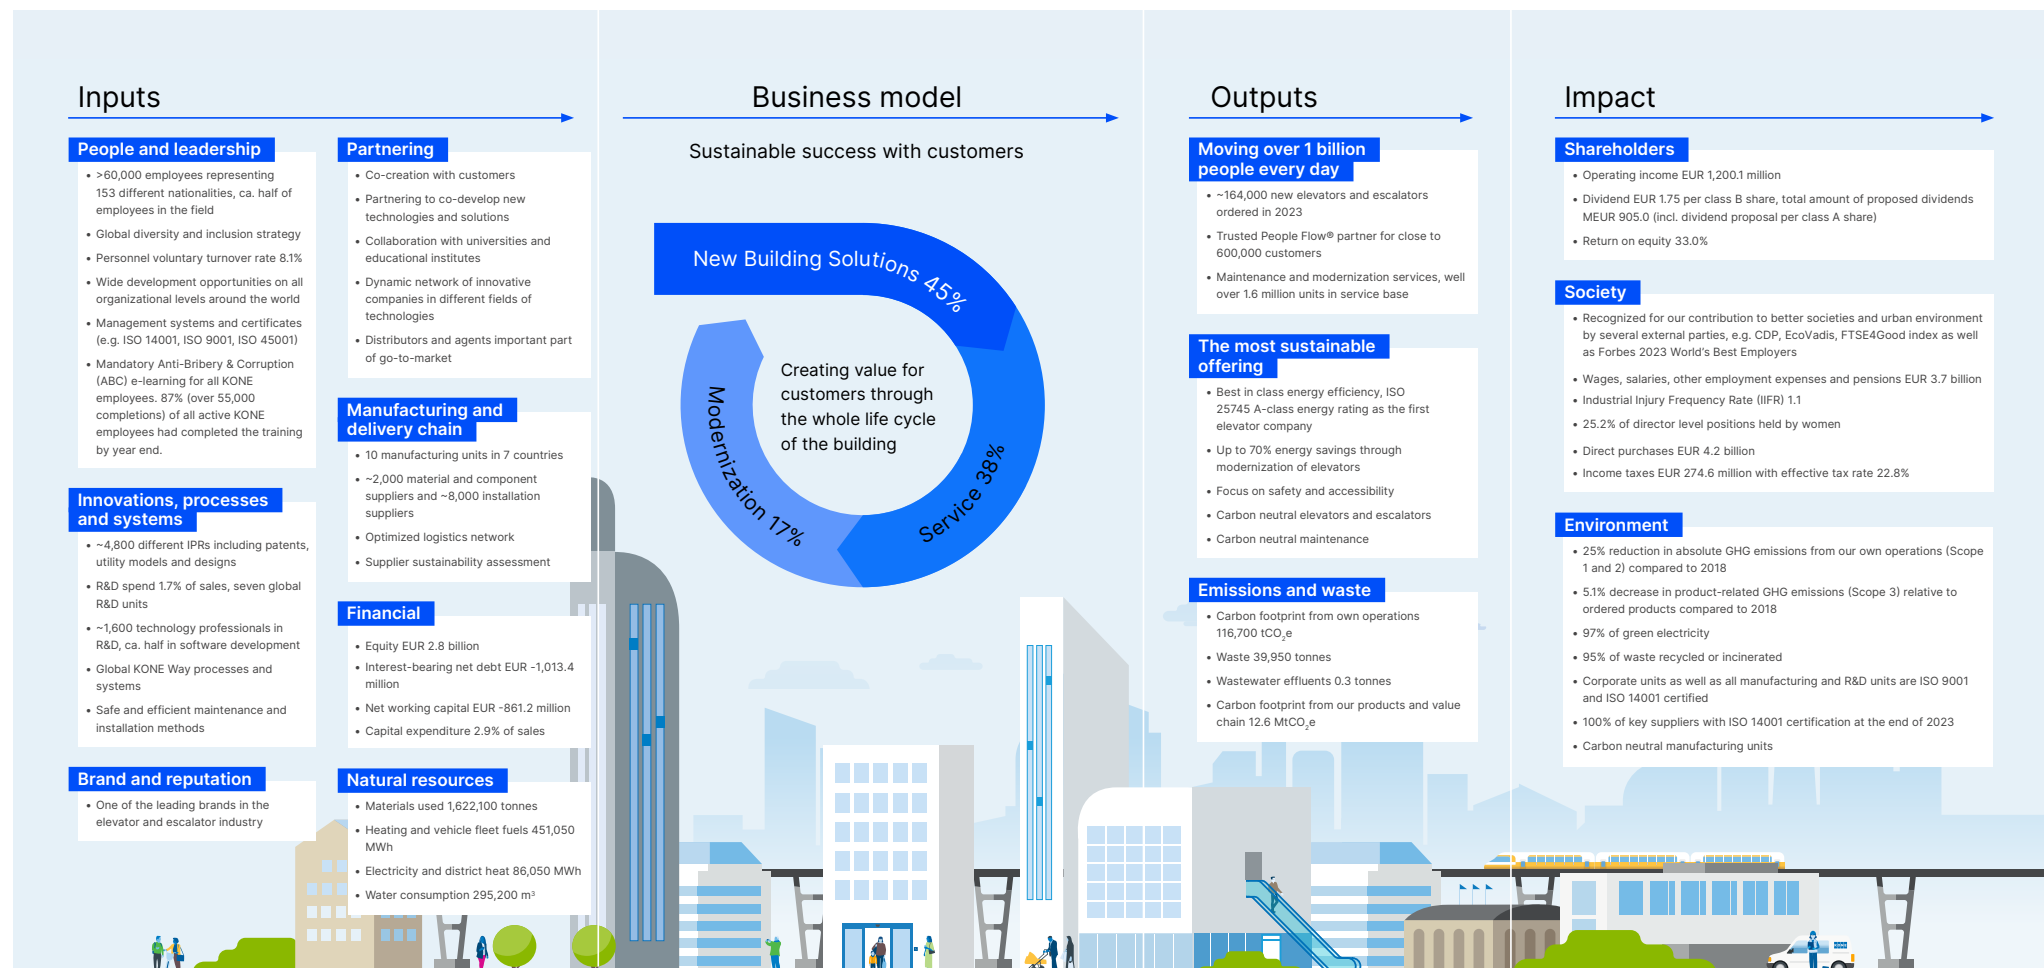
Inputs

People and leadership
• >60,000 employees representing 153 different nationalities, ca. half of employees in the field
• Global diversity and inclusion strategy
• Personnel voluntary turnover rate 8.1%
• Wide development opportunities on all organizational levels around the world
• Management systems and certificates (e.g. ISO 14001, ISO 9001, ISO 45001)
• Mandatory Anti-Bribery & Corruption (ABC) e-learning for all KONE employees. 87% (over 55,000 completions) of all active KONE employees had completed the training by year end.

Innovations, processes and systems
• ~4,800 different IPRs including patents, utility models and designs
• R&D spend 1.7% of sales, seven global R&D units
• ~1,600 technology professionals in R&D, ca. half in software development
• Global KONE Way processes and systems
• Safe and efficient maintenance and installation methods

Brand and reputation
• One of the leading brands in the elevator and escalator industry

Partnering
• Co-creation with customers
• Partnering to co-develop new technologies and solutions
• Collaboration with universities and educational institutes
• Dynamic network of innovative companies in different fields of technologies
• Distributors and agents important part of go-to-market

Manufacturing and delivery chain
• 10 manufacturing units in 7 countries
• ~2,000 material and component suppliers and ~8,000 installation suppliers
• Optimized logistics network
• Supplier sustainability assessment

Financial
• Equity EUR 2.8 billion
• Interest-bearing net debt EUR -1,013.4 million
• Net working capital EUR -861.2 million
• Capital expenditure 2.9% of sales

Natural resources
• Materials used 1,622,100 tonnes
• Heating and vehicle fleet fuels 451,050 MWh
• Electricity and district heat 86,050 MWh
• Water consumption 295,200 m³

Business model

Sustainable success with customers

New Building Solutions 45%
Modernization 17%
Service 38%
Creating value for customers through the whole life cycle of the building

Outputs

Moving over 1 billion people every day
• ~164,000 new elevators and escalators ordered in 2023
• Trusted People Flow® partner for close to 600,000 customers
• Maintenance and modernization services, well over 1.6 million units in service base

The most sustainable offering
• Best in class energy efficiency, ISO 25745 A-class energy rating as the first elevator company
• Up to 70% energy savings through modernization of elevators
• Focus on safety and accessibility
• Carbon neutral elevators and escalators
• Carbon neutral maintenance

Emissions and waste
• Carbon footprint from own operations 116,700 $tCO_2e$
• Waste 39,950 tonnes
• Wastewater effluents 0.3 tonnes
• Carbon footprint from our products and value chain 12.6 $MtCO_2e$

Impact

Shareholders
• Operating income EUR 1,200.1 million
• Dividend EUR 1.75 per class B share, total amount of proposed dividends MEUR 905.0 (incl. dividend proposal per class A share)
• Return on equity 33.0%

Society
• Recognized for our contribution to better societies and urban environment by several external parties, e.g. CDP, EcoVadis, FTSE4Good index as well as Forbes 2023 World's Best Employers
• Wages, salaries, other employment expenses and pensions EUR 3.7 billion
• Industrial Injury Frequency Rate (IIFR) 1.1
• 25.2% of director level positions held by women
• Direct purchases EUR 4.2 billion
• Income taxes EUR 274.6 million with effective tax rate 22.8%

Environment
• 25% reduction in absolute GHG emissions from our own operations (Scope 1 and 2) compared to 2018
• 5.1% decrease in product-related GHG emissions (Scope 3) relative to ordered products compared to 2018
• 97% of green electricity
• 95% of waste recycled or incinerated
• Corporate units as well as all manufacturing and R&D units are ISO 9001 and ISO 14001 certified
• 100% of key suppliers with ISO 14001 certification at the end of 2023
• Carbon neutral manufacturing units